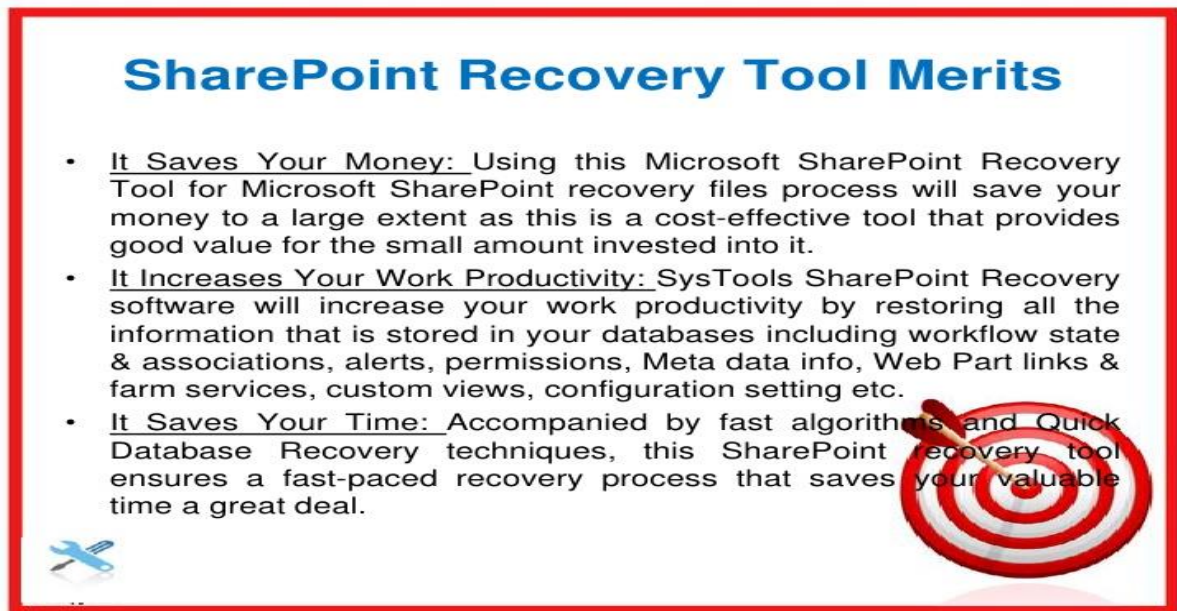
SharePoint Recovery Tool Merits

• It Saves Your Money: Using this Microsoft SharePoint Recovery Tool for Microsoft SharePoint recovery files process will save your money to a large extent as this is a cost-effective tool that provides good value for the small amount invested into it.

• It Increases Your Work Productivity: SysTools SharePoint Recovery software will increase your work productivity by restoring all the information that is stored in your databases including workflow state & associations, alerts, permissions, Meta data info, Web Part links & farm services, custom views, configuration setting etc.

• It Saves Your Time: Accompanied by fast algorithms and Quick Database Recovery techniques, this SharePoint recovery tool ensures a fast-paced recovery process that saves your valuable time a great deal.